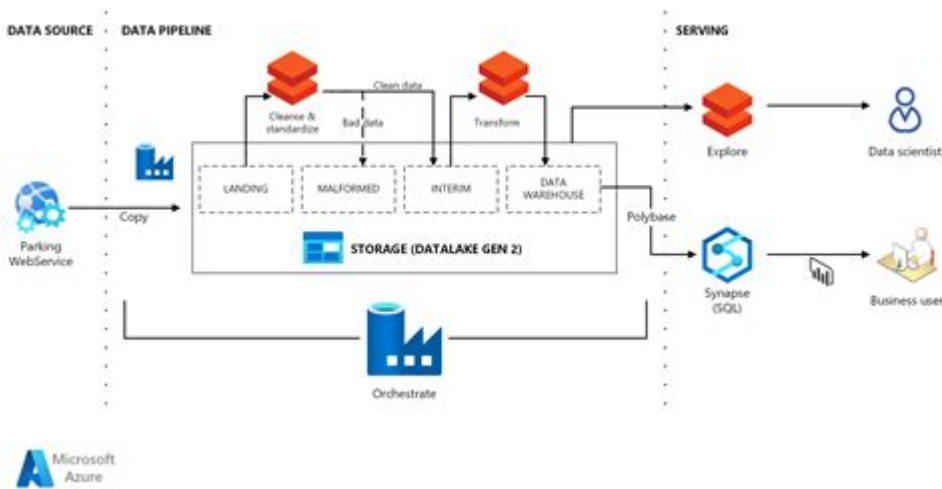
DATA SOURCE

DATA PIPELINE

SERVING

Cleanse & standardize

Clean data

Bad data

Transform

Explore

Data scientist

Parking WebService

Copy

LANDING

MALFORMED

INTERIM

DATA WAREHOUSE

Polybase

STORAGE (DATALAKE GEN 2)

Synapse (SQL)

Business user

Orchestrate

Microsoft Azure